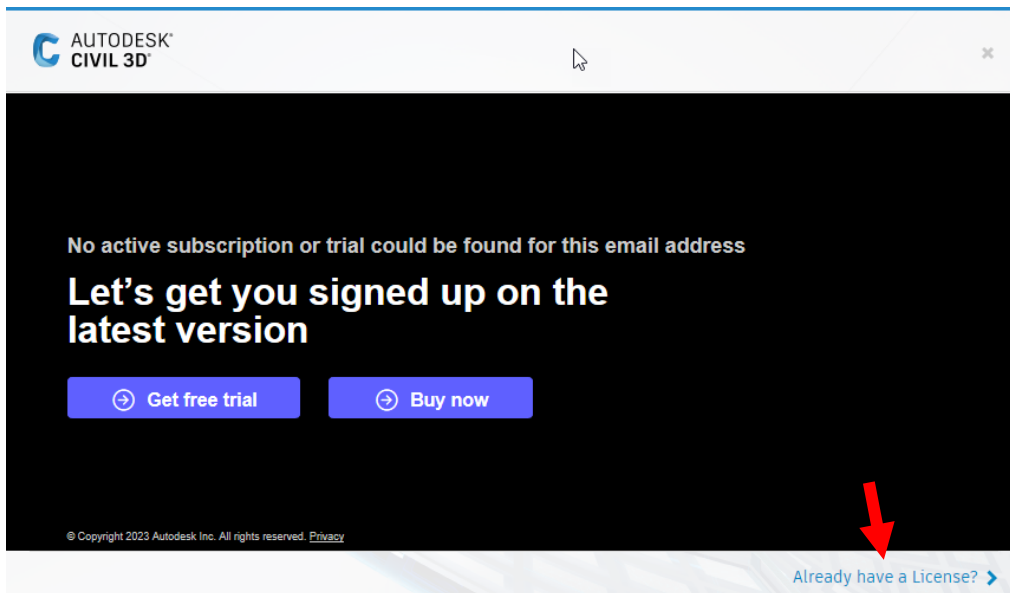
AUTODESK®
CIVIL 3D®

×

No active subscription or trial could be found for this email address

Let’s get you signed up on the latest version

Get free trial

Buy now

© Copyright 2023 Autodesk Inc. All rights reserved. Privacy

Already have a License?